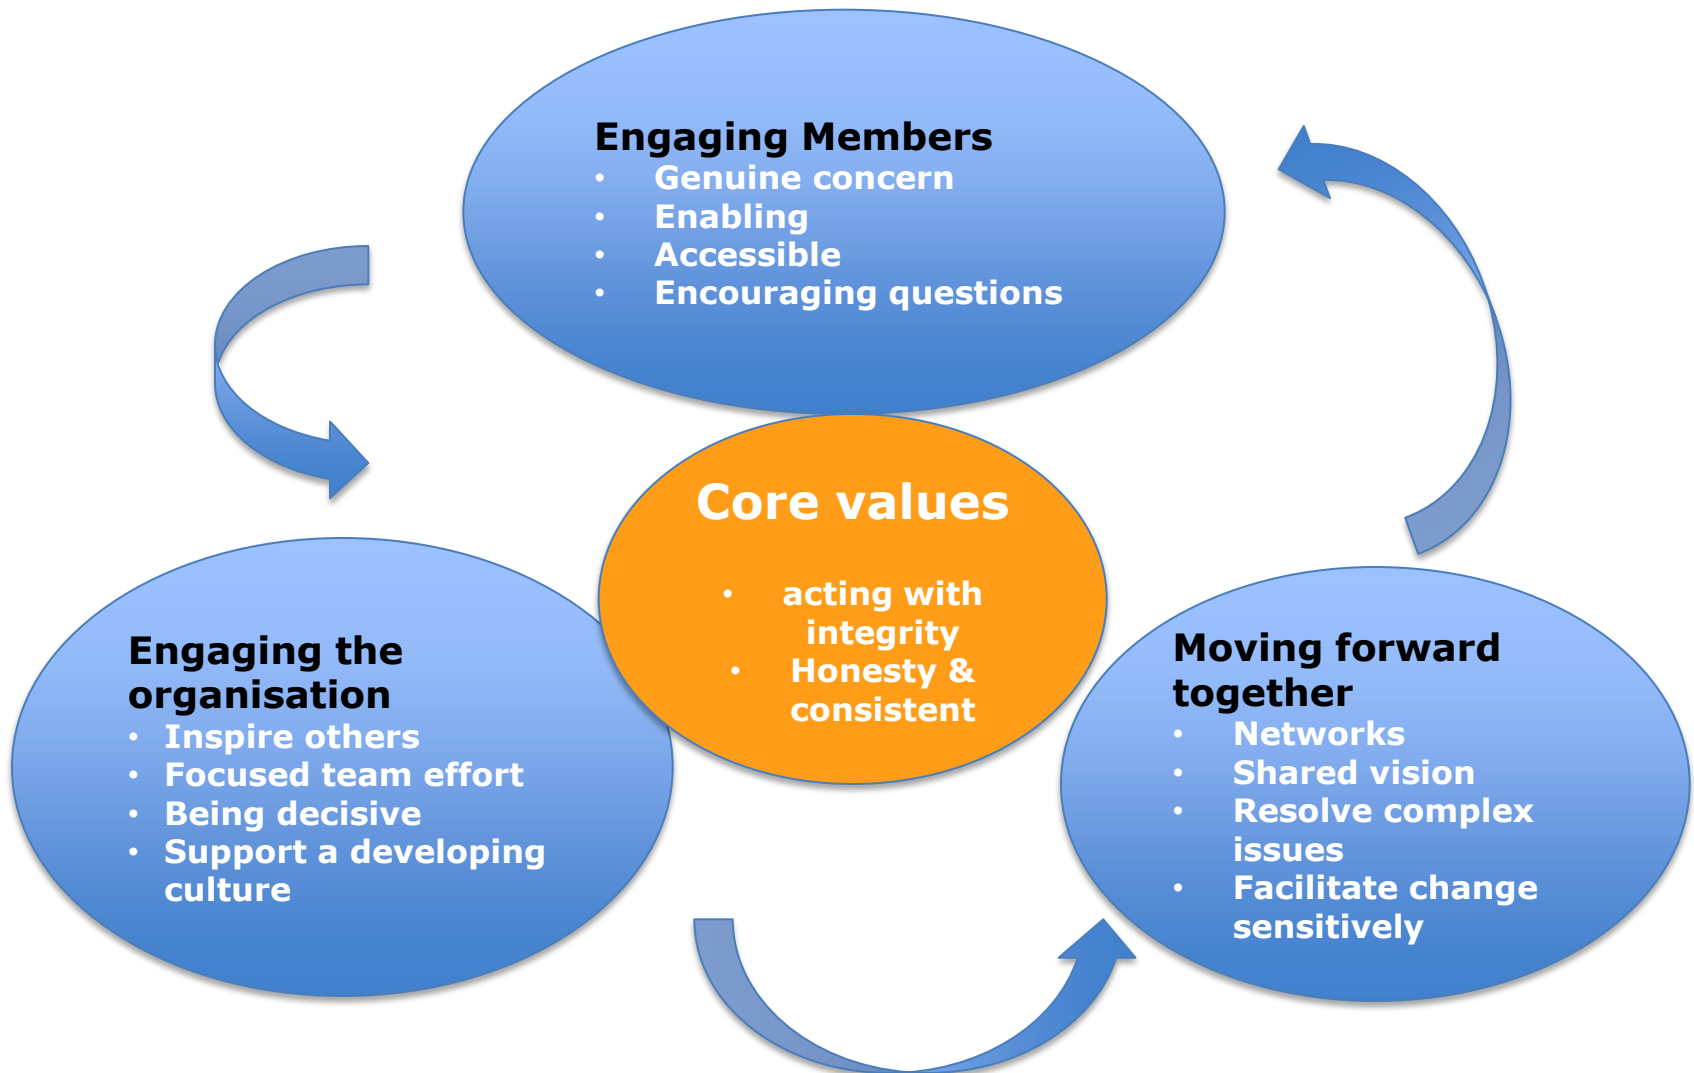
Engaging Members
• Genuine concern
• Enabling
• Accessible
• Encouraging questions

Core values
• acting with integrity
• Honesty & consistent

Engaging the organisation
• Inspire others
• Focused team effort
• Being decisive
• Support a developing culture

Moving forward together
• Networks
• Shared vision
• Resolve complex issues
• Facilitate change sensitively